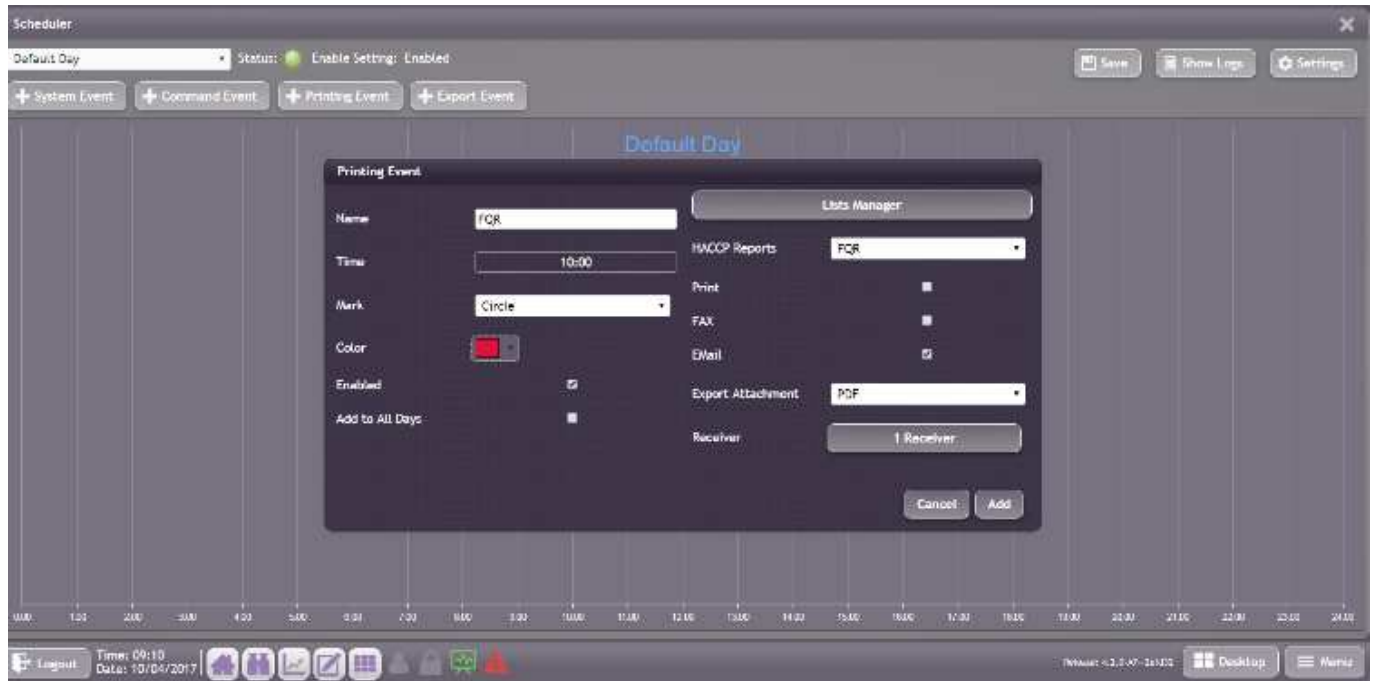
Scheduler

Default Day
Status: Enable Setting: Enabled
Save Show Logs Settings

+ System Event + Command Event + Printing Event + Export Event

Default Day

Printing Event

Name FQR
Time 10:00
Mark Circle
Color
Enabled
Add to All Days

Lists Manager
HACCP Reports FQR
Print
FAX
EMail
Export Attachment PDF
Receiver 1 Receiver

Cancel Add

0:00 1:00 2:00 3:00 4:00 5:00 6:00 7:00 8:00 9:00 10:00 11:00 12:00 13:00 14:00 15:00 16:00 17:00 18:00 19:00 20:00 21:00 22:00 23:00 24:00

Logout Time: 09:10 Date: 10/04/2017
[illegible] Desktop Menu